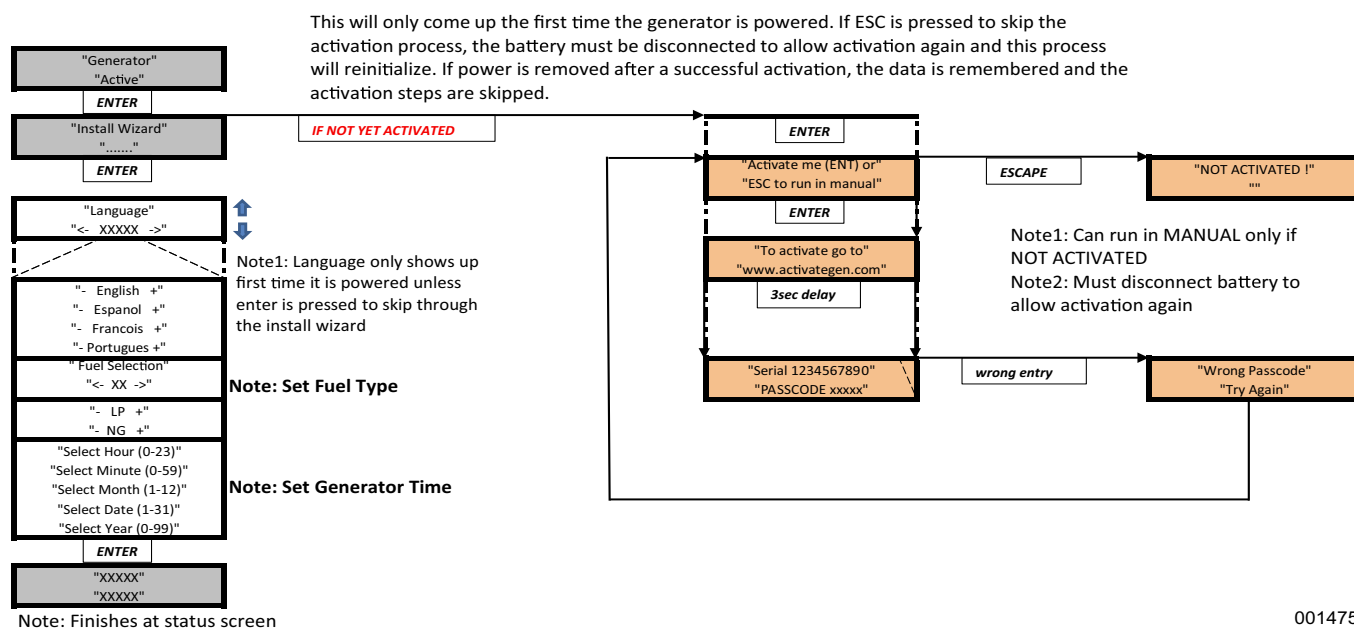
This will only come up the first time the generator is powered. If ESC is pressed to skip the activation process, the battery must be disconnected to allow activation again and this process will reinitialize. If power is removed after a successful activation, the data is remembered and the activation steps are skipped.

"Generator"
"Active"

ENTER

"Install Wizard"
"......."

ENTER

IF NOT YET ACTIVATED

ENTER

"Activate me (ENT) or"
"ESC to run in manual"

ESCAPE

"NOT ACTIVATED !"
""

ENTER

"To activate go to"
"www.activategen.com"

3sec delay

Note1: Can run in MANUAL only if NOT ACTIVATED
Note2: Must disconnect battery to allow activation again

"Serial 1234567890"
"PASSCODE xxxxx"

wrong entry

"Wrong Passcode"
"Try Again"

"Language"
"<- XXXXX ->"

Note1: Language only shows up first time it is powered unless enter is pressed to skip through the install wizard

"- English +"
"- Espanol +"
"- Francois +"
"- Portugues +"

" Fuel Selection"
"<- XX ->"

Note: Set Fuel Type

"- LP +"
"- NG +"

"Select Hour (0-23)"
"Select Minute (0-59)"
"Select Month (1-12)"
"Select Date (1-31)"
"Select Year (0-99)"

Note: Set Generator Time

ENTER

"XXXXX"
"XXXXX"

Note: Finishes at status screen

001475